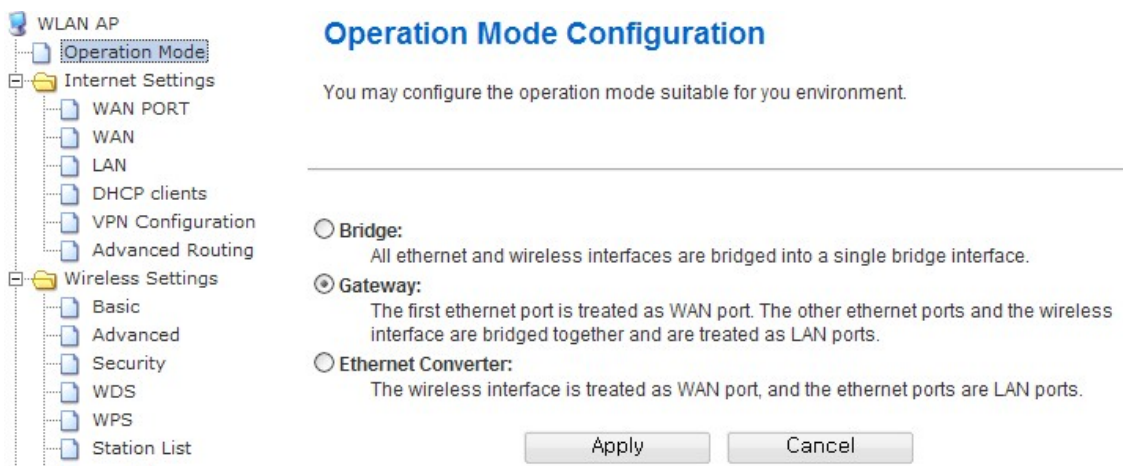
WLAN AP
Operation Mode
Internet Settings
WAN PORT
WAN
LAN
DHCP clients
VPN Configuration
Advanced Routing
Wireless Settings
Basic
Advanced
Security
WDS
WPS
Station List

Operation Mode Configuration

You may configure the operation mode suitable for you environment.

Bridge:
All ethernet and wireless interfaces are bridged into a single bridge interface.

Gateway:
The first ethernet port is treated as WAN port. The other ethernet ports and the wireless interface are bridged together and are treated as LAN ports.

Ethernet Converter:
The wireless interface is treated as WAN port, and the ethernet ports are LAN ports.

Apply Cancel